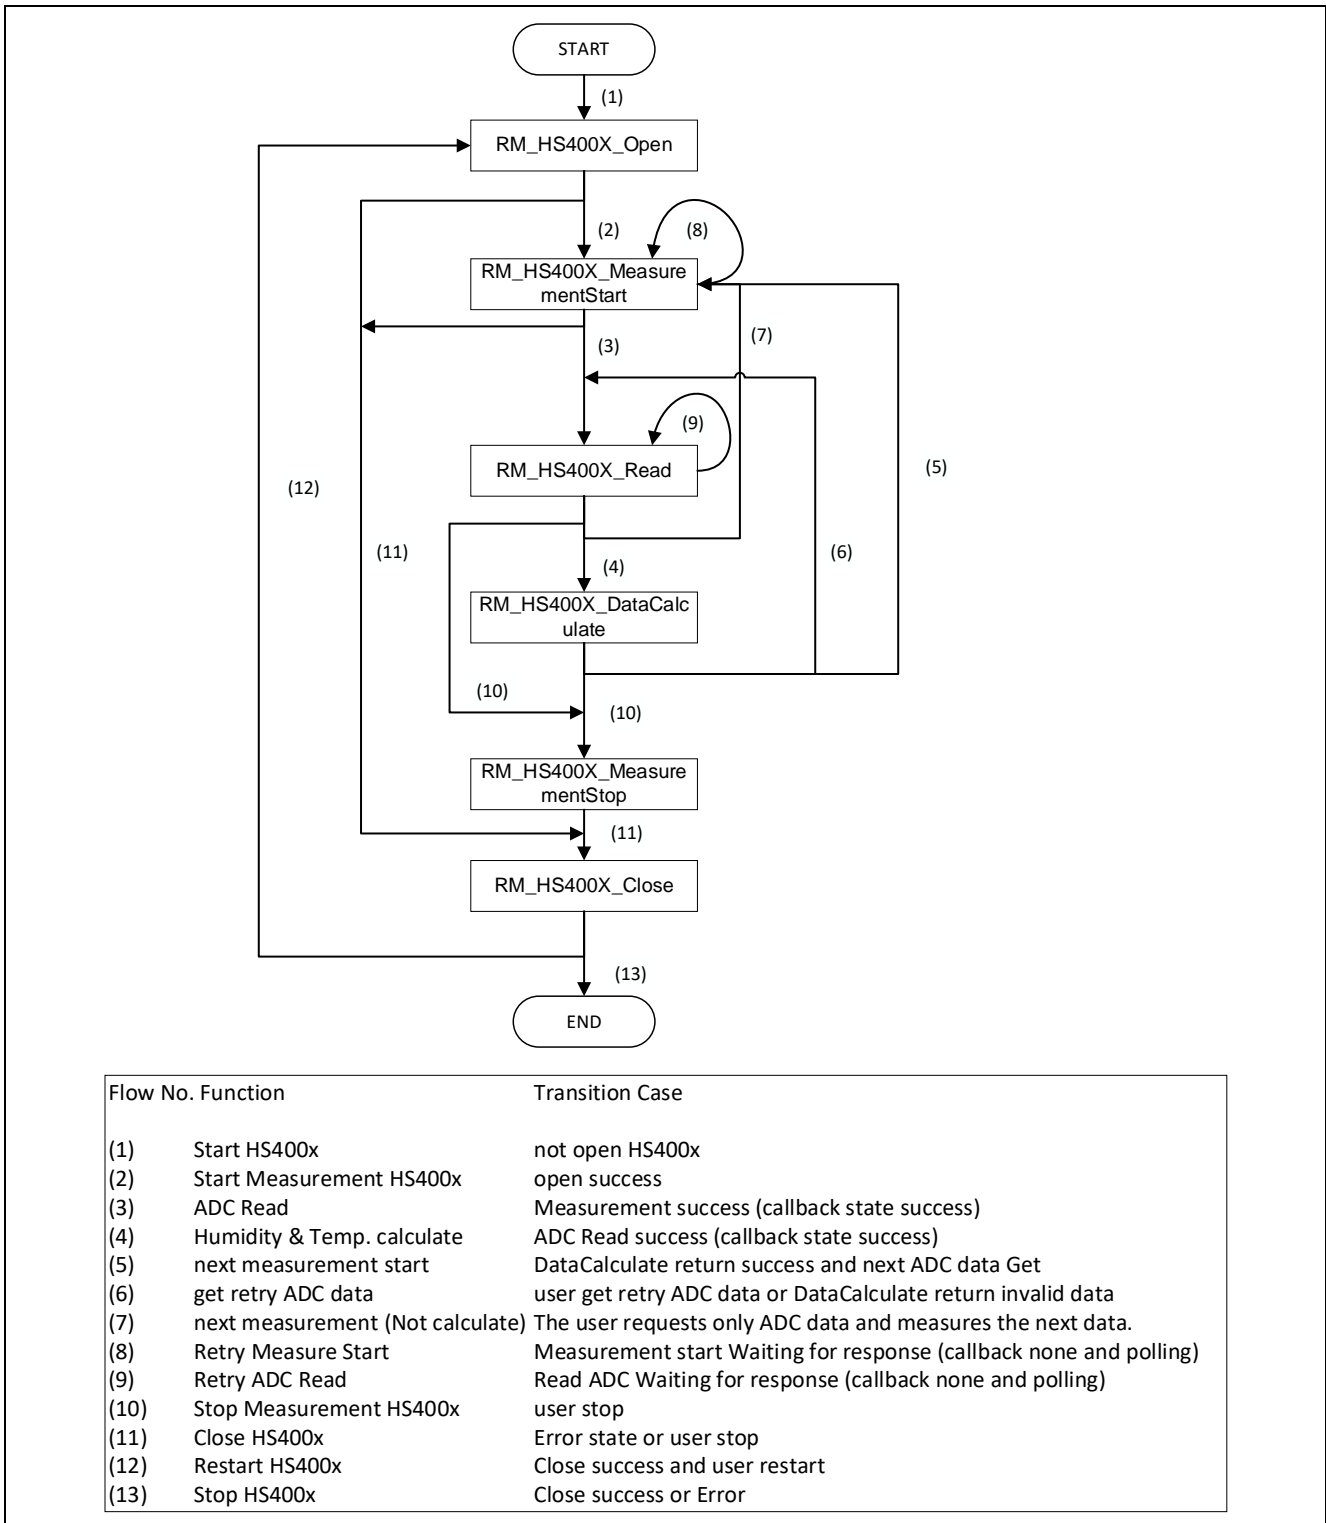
START

(1)

RM_HS400X_Open

(2)

(8)

RM_HS400X_MeasurementStart

(3)

(7)

(9)

RM_HS400X_Read

(12)

(5)

(11)

(6)

(4)

RM_HS400X_DataCalculate

(10)

(10)

RM_HS400X_MeasurementStop

(11)

RM_HS400X_Close

(13)

END

| Flow No. | Function | Transition Case |
|---|---|---|
| (1) | Start HS400x | not open HS400x |
| (2) | Start Measurement HS400x | open success |
| (3) | ADC Read | Measurement success (callback state success) |
| (4) | Humidity & Temp. calculate | ADC Read success (callback state success) |
| (5) | next measurement start | DataCalculate return success and next ADC data Get |
| (6) | get retry ADC data | user get retry ADC data or DataCalculate return invalid data |
| (7) | next measurement (Not calculate) | The user requests only ADC data and measures the next data. |
| (8) | Retry Measure Start | Measurement start Waiting for response (callback none and polling) |
| (9) | Retry ADC Read | Read ADC Waiting for response (callback none and polling) |
| (10) | Stop Measurement HS400x | user stop |
| (11) | Close HS400x | Error state or user stop |
| (12) | Restart HS400x | Close success and user restart |
| (13) | Stop HS400x | Close success or Error |